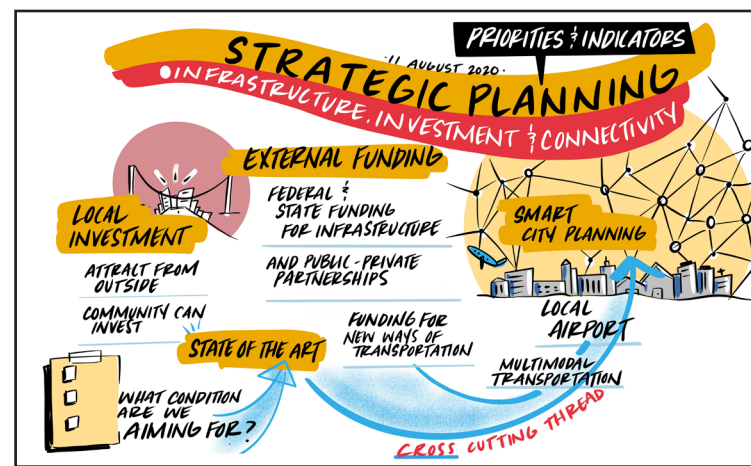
STRATEGIC PLANNING

PRIORITIES & INDICATORS

11 AUGUST 2020

INFRASTRUCTURE, INVESTMENT & CONNECTIVITY

EXTERNAL FUNDING

FEDERAL & STATE FUNDING FOR INFRASTRUCTURE

AND PUBLIC-PRIVATE PARTNERSHIPS

LOCAL INVESTMENT

ATTRACT FROM OUTSIDE

COMMUNITY CAN INVEST

SMART CITY PLANNING

LOCAL AIRPORT

MULTIMODAL TRANSPORTATION

FUNDING FOR NEW WAYS OF TRANSPORTATION

STATE OF THE ART

WHAT CONDITION ARE WE AIMING FOR?

CROSS CUTTING THREAD